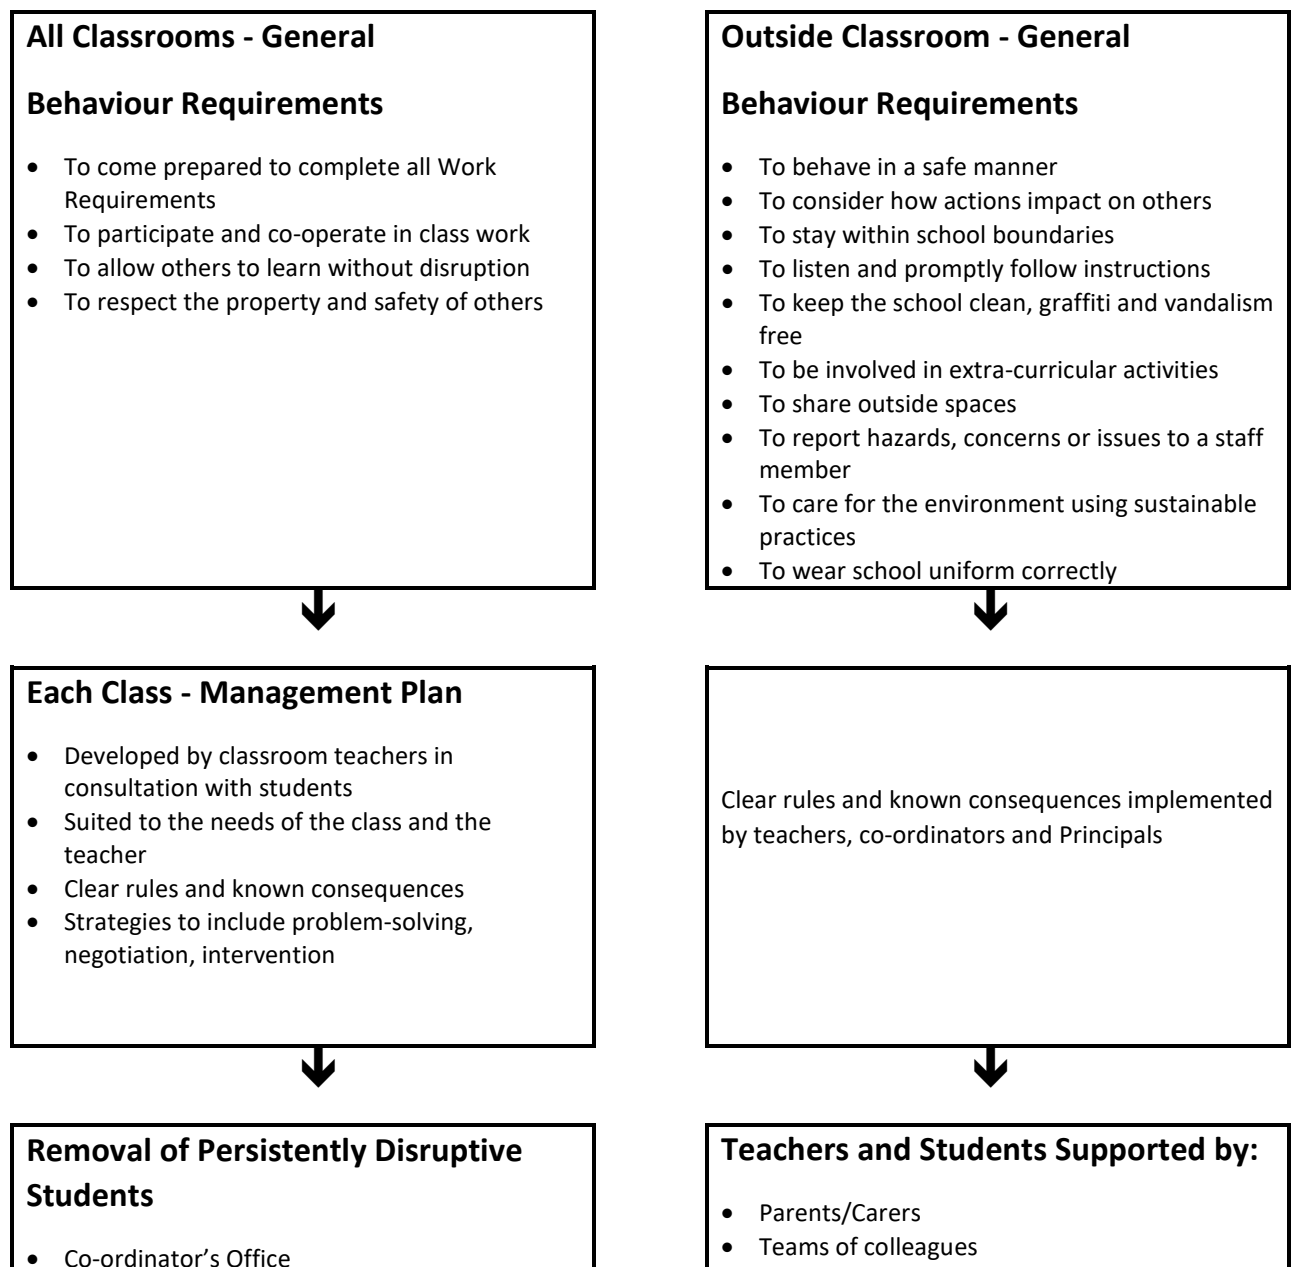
**All Classrooms - General**

**Behaviour Requirements**

- To come prepared to complete all Work Requirements
- To participate and co-operate in class work
- To allow others to learn without disruption
- To respect the property and safety of others

**Outside Classroom - General**

**Behaviour Requirements**

- To behave in a safe manner
- To consider how actions impact on others
- To stay within school boundaries
- To listen and promptly follow instructions
- To keep the school clean, graffiti and vandalism free
- To be involved in extra-curricular activities
- To share outside spaces
- To report hazards, concerns or issues to a staff member
- To care for the environment using sustainable practices
- To wear school uniform correctly

**Each Class - Management Plan**

- Developed by classroom teachers in consultation with students
- Suited to the needs of the class and the teacher
- Clear rules and known consequences
- Strategies to include problem-solving, negotiation, intervention

Clear rules and known consequences implemented by teachers, co-ordinators and Principals

**Removal of Persistently Disruptive Students**

- Co-ordinator's Office

**Teachers and Students Supported by:**

- Parents/Carers
- Teams of colleagues